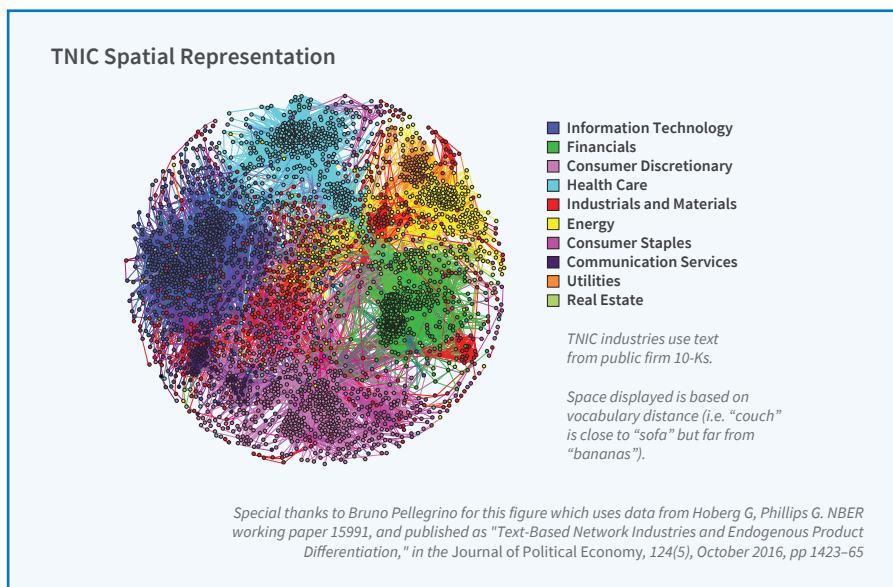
TNIC Spatial Representation

Information Technology
Financials
Consumer Discretionary
Health Care
Industrials and Materials
Energy
Consumer Staples
Communication Services
Utilities
Real Estate

TNIC industries use text from public firm 10-Ks.

Space displayed is based on vocabulary distance (i.e. "couch" is close to "sofa" but far from "bananas").

Special thanks to Bruno Pellegrino for this figure which uses data from Hoberg G, Phillips G. NBER working paper 15991, and published as "Text-Based Network Industries and Endogenous Product Differentiation," in the Journal of Political Economy, 124(5), October 2016, pp 1423–65